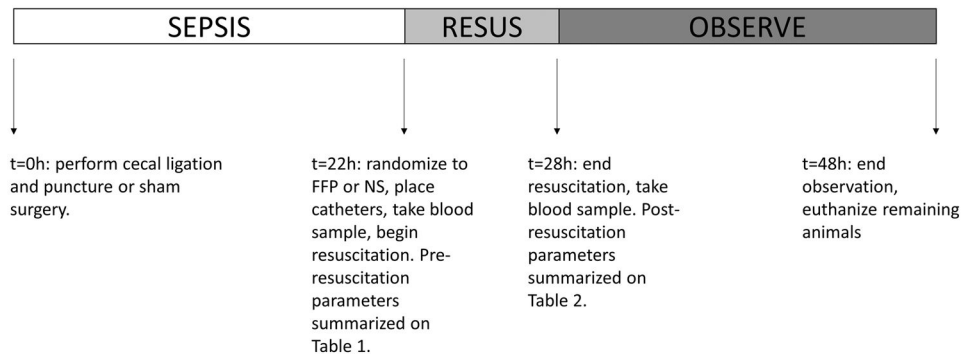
SEPSIS

RESUS

OBSERVE

t=0h: perform cecal ligation and puncture or sham surgery.

t=22h: randomize to FFP or NS, place catheters, take blood sample, begin resuscitation. Pre-resuscitation parameters summarized on Table 1.

t=28h: end resuscitation, take blood sample. Post-resuscitation parameters summarized on Table 2.

t=48h: end observation, euthanize remaining animals